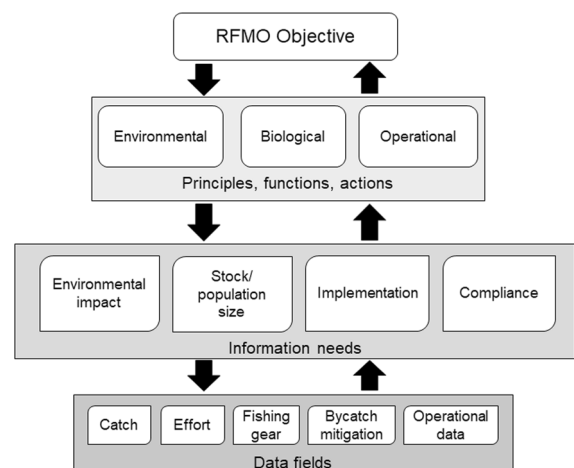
RFMO Objective

Environmental

Biological

Operational

Principles, functions, actions

Environmental impact

Stock/ population size

Implementation

Compliance

Information needs

Catch

Effort

Fishing gear

Bycatch mitigation

Operational data

Data fields